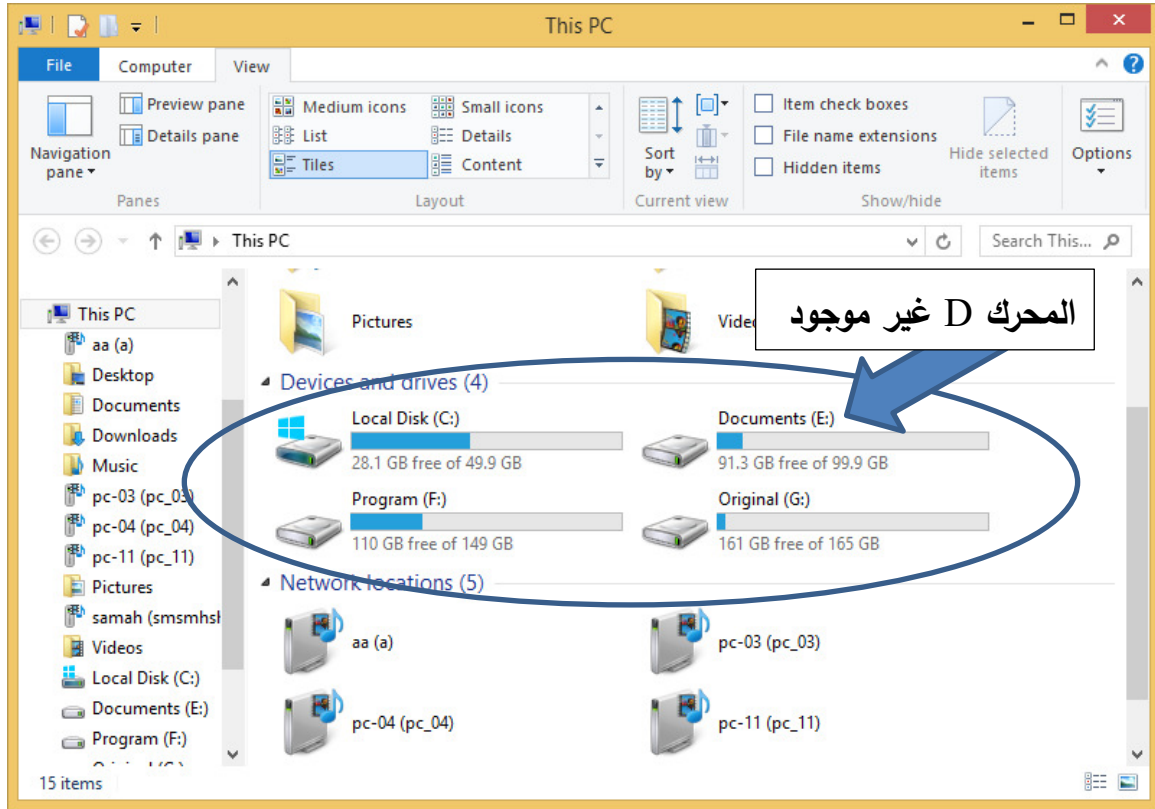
This PC

File Computer View

Navigation pane ▾

Preview pane

Details pane

Panes

Medium icons

Small icons

List

Details

Tiles

Content

Layout

Sort by ▾

Current view

Item check boxes

File name extensions

Hidden items

Hide selected items

Show/hide

Options

This PC

Search This...

This PC

aa (a)

Desktop

Documents

Downloads

Music

pc-03 (pc_03)

pc-04 (pc_04)

pc-11 (pc_11)

Pictures

samah (smsmhsl

Videos

Local Disk (C:)

Documents (E:)

Program (F:)

Pictures

Video

المحرك D غير موجود

Devices and drives (4)

Local Disk (C:)

28.1 GB free of 49.9 GB

Documents (E:)

91.3 GB free of 99.9 GB

Program (F:)

110 GB free of 149 GB

Original (G:)

161 GB free of 165 GB

Network locations (5)

aa (a)

pc-03 (pc_03)

pc-04 (pc_04)

pc-11 (pc_11)

15 items